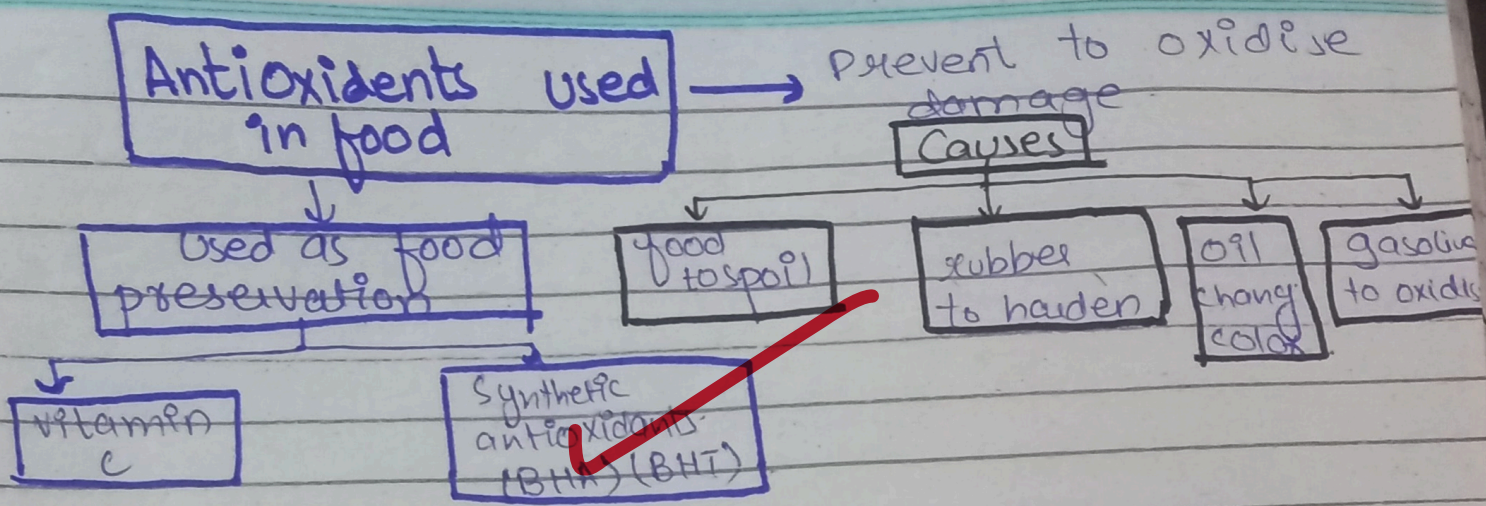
Antioxidents used in food

Prevent to oxidise damage

Causes

food to spoil

rubber to harden

oil chang color

gasolin to oxidis

Used as food preservation

vitamin c

Synthetic antioxidants (BHA) (BHT)